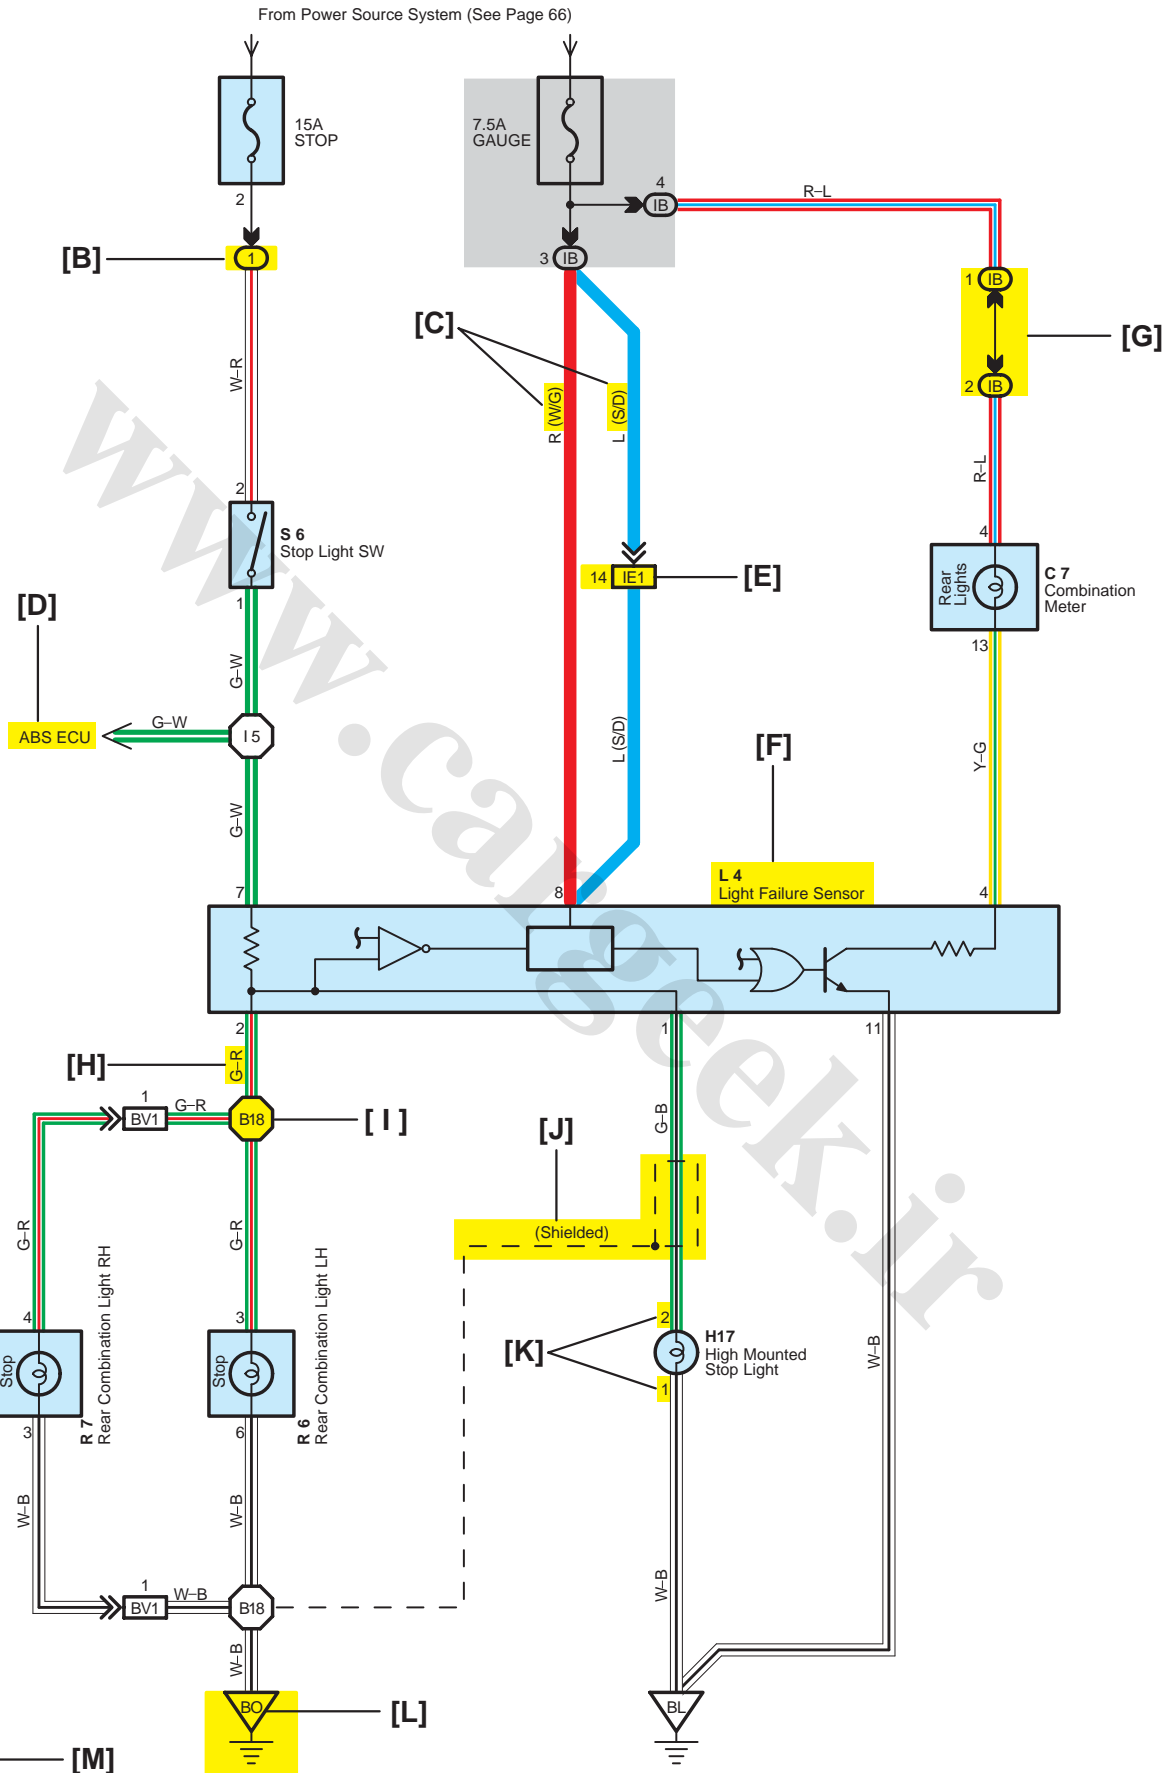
From Power Source System (See Page 66)

15A
STOP

7.5A
GAUGE

2
4
IB
R–L
[B]
1
3
IB
[C]
1
IB
[G]
2
IB
W–R
R (W/G)
L (S/D)
R–L
2
S 6
Stop Light SW
4
[D]
14
IE1
[E]
C 7
Combination Meter
Rear Lights
1
13
G–W
ABS ECU
G–W
I 5
L (S/D)
[F]
Y–G
G–W
L 4
Light Failure Sensor
7
8
4
2
1
11
[H]
G–R
1
BV1
G–R
B18
[ I ]
[J]
G–B
G–R
G–R
(Shielded)
4
3
2
[K]
H17
High Mounted Stop Light
Stop
Stop
1
R 7
Rear Combination Light RH
R 6
Rear Combination Light LH
W–B
3
6
W–B
W–B
W–B
1
BV1
W–B
B18
W–B
W–B
BO
[L]
BL
[M]
www.cargeek.ir